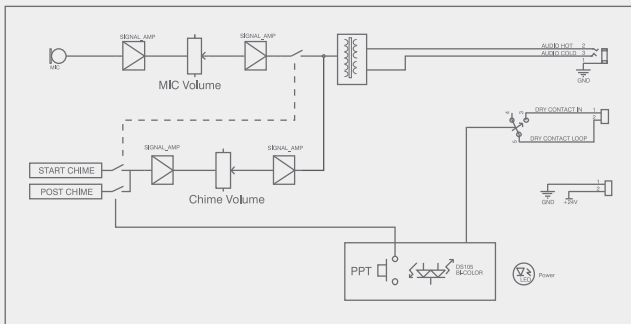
MIC
SIGNAL_AMP
MIC Volume
SIGNAL_AMP
AUDIO HOT 2
AUDIO COLD 3
1
GND
DRY CONTACT IN 1
DRY CONTACT LOOP 2
START CHIME
POST CHIME
SIGNAL_AMP
Chime Volume
SIGNAL_AMP
GND +24V
1
2
PPT
DS105 BI-COLOR
LED
Power